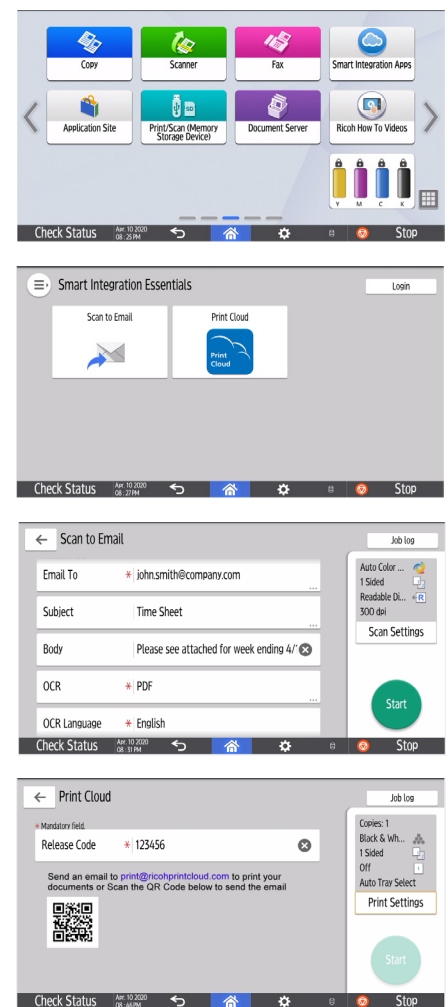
Copy
Scanner
Fax
Smart Integration Apps
Application Site
Print/Scan (Memory Storage Device)
Document Server
Ricoh How To Videos
Y M C K
Check Status Apr. 10 2020 08:25 PM
Stop

Smart Integration Essentials
Login
Scan to Email
Print Cloud
Print Cloud
Check Status Apr. 10 2020 08:27 PM
Stop

Scan to Email
Job log
Email To * john.smith@company.com
Subject Time Sheet
Body Please see attached for week ending 4/1
OCR * PDF
OCR Language * English
Auto Color ...
1 Sided
Readable Di...
300 dpi
Scan Settings
Start
Check Status Apr. 10 2020 08:31 PM
Stop

Print Cloud
Job log
* Mandatory field.
Release Code * 123456
Send an email to print@ricohprintcloud.com to print your documents or Scan the QR Code below to send the email
Copies: 1
Black & Wh...
1 Sided
Off
Auto Tray Select
Print Settings
Start
Check Status Apr. 10 2020 08:46 PM
Stop